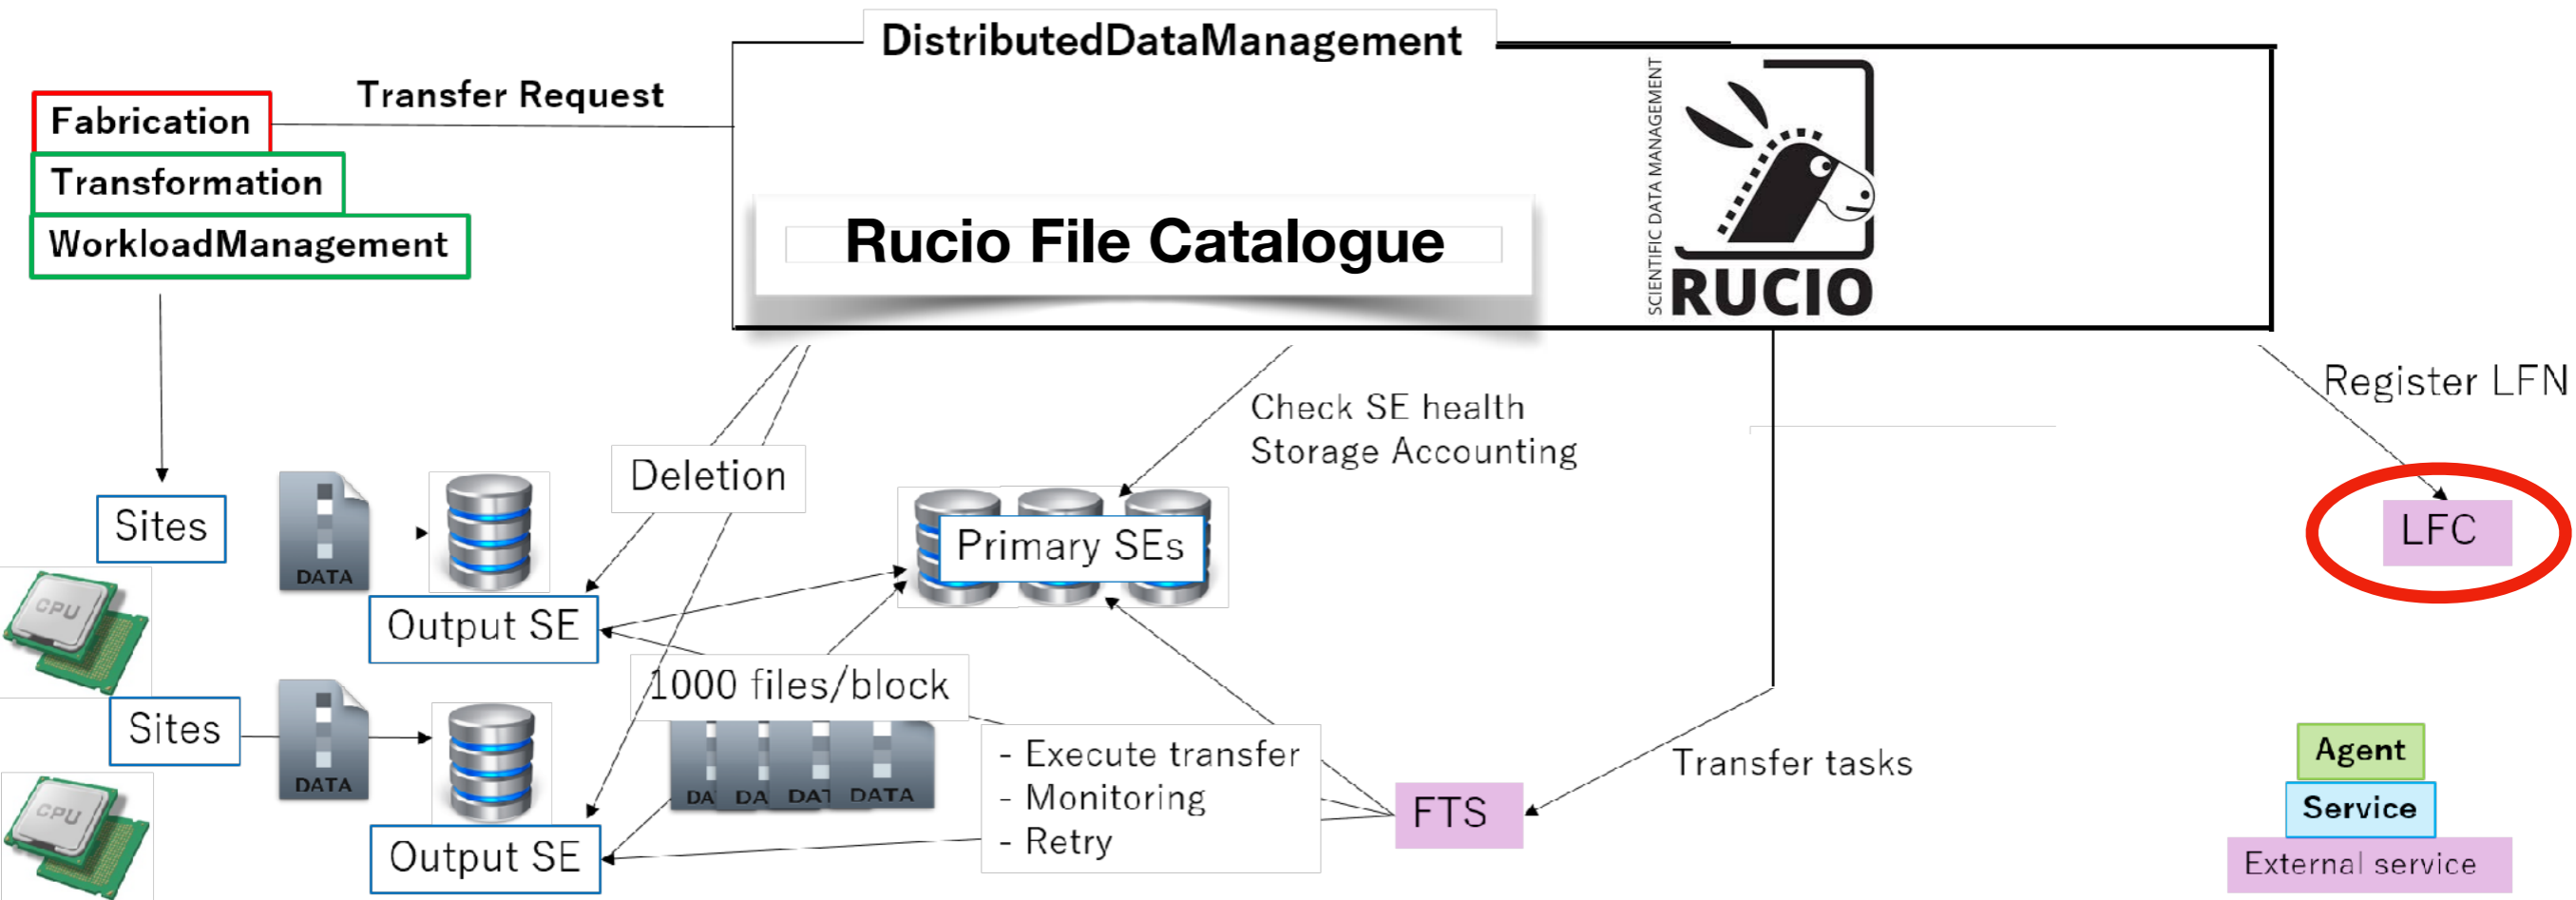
DistributedDataManagement

Transfer Request

Fabrication

Transformation

WorkloadManagement

Rucio File Catalogue

SCIENTIFIC DATA MANAGEMENT

RUCIO

Register LFN

Check SE health
Storage Accounting

Deletion

Sites

DATA

Output SE

Primary SEs

LFC

1000 files/block

Sites

DATA

DA DA DAT DATA

- Execute transfer
- Monitoring
- Retry

FTS

Transfer tasks

Output SE

CPU

CPU

Agent

Service

External service